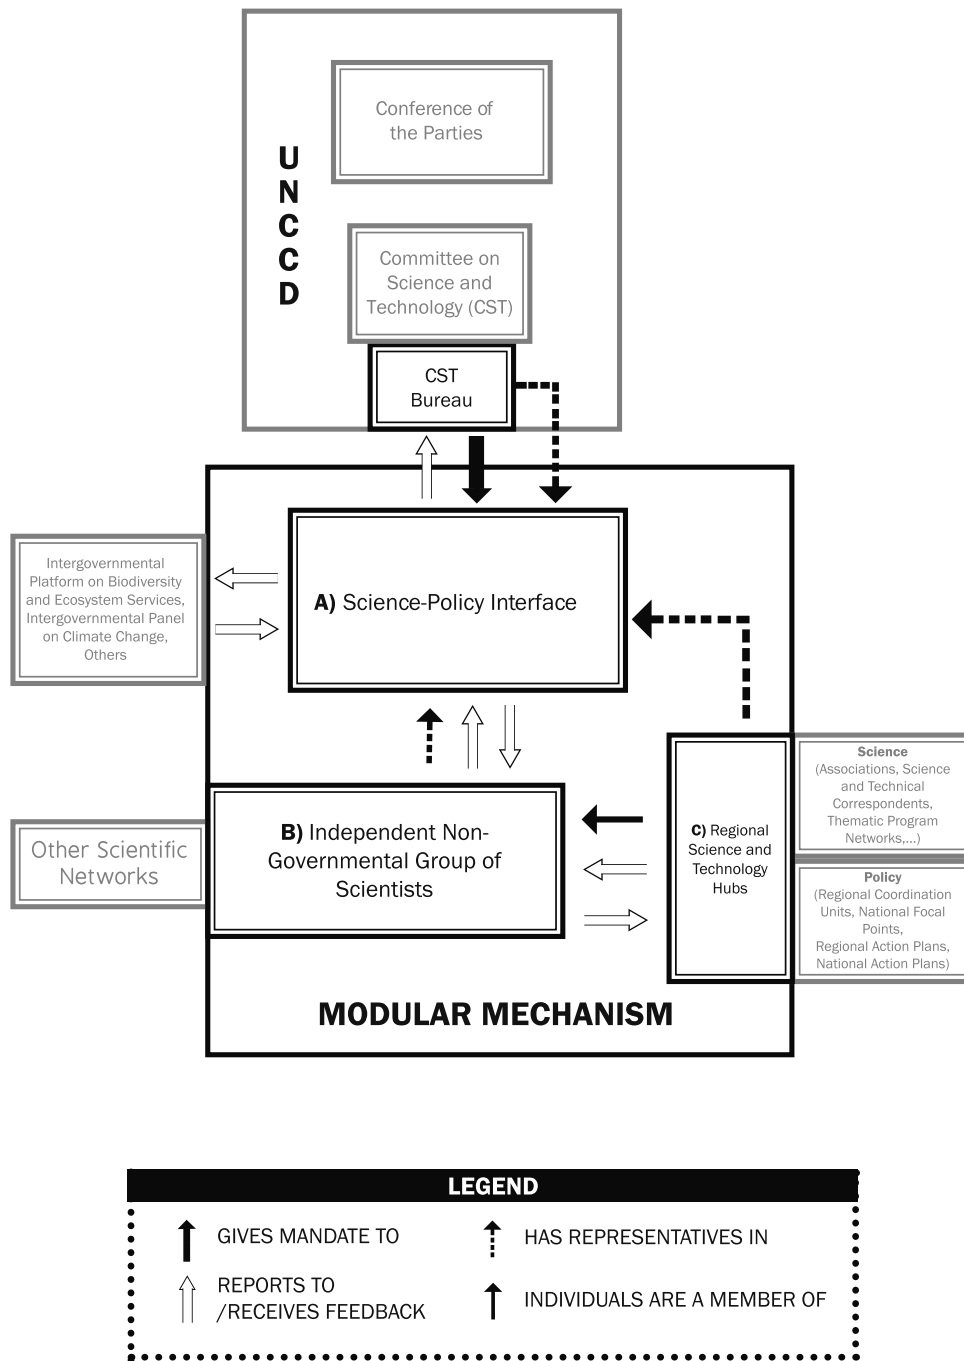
UNCCD

Conference of the Parties

Committee on Science and Technology (CST)

CST Bureau

Intergovernmental Platform on Biodiversity and Ecosystem Services, Intergovernmental Panel on Climate Change, Others

A) Science-Policy Interface

Science (Associations, Science and Technical Correspondents, Thematic Program Networks,...)

Other Scientific Networks

B) Independent Non-Governmental Group of Scientists

C) Regional Science and Technology Hubs

Policy (Regional Coordination Units, National Focal Points, Regional Action Plans, National Action Plans)

MODULAR MECHANISM

LEGEND

GIVES MANDATE TO

HAS REPRESENTATIVES IN

REPORTS TO /RECEIVES FEEDBACK

INDIVIDUALS ARE A MEMBER OF